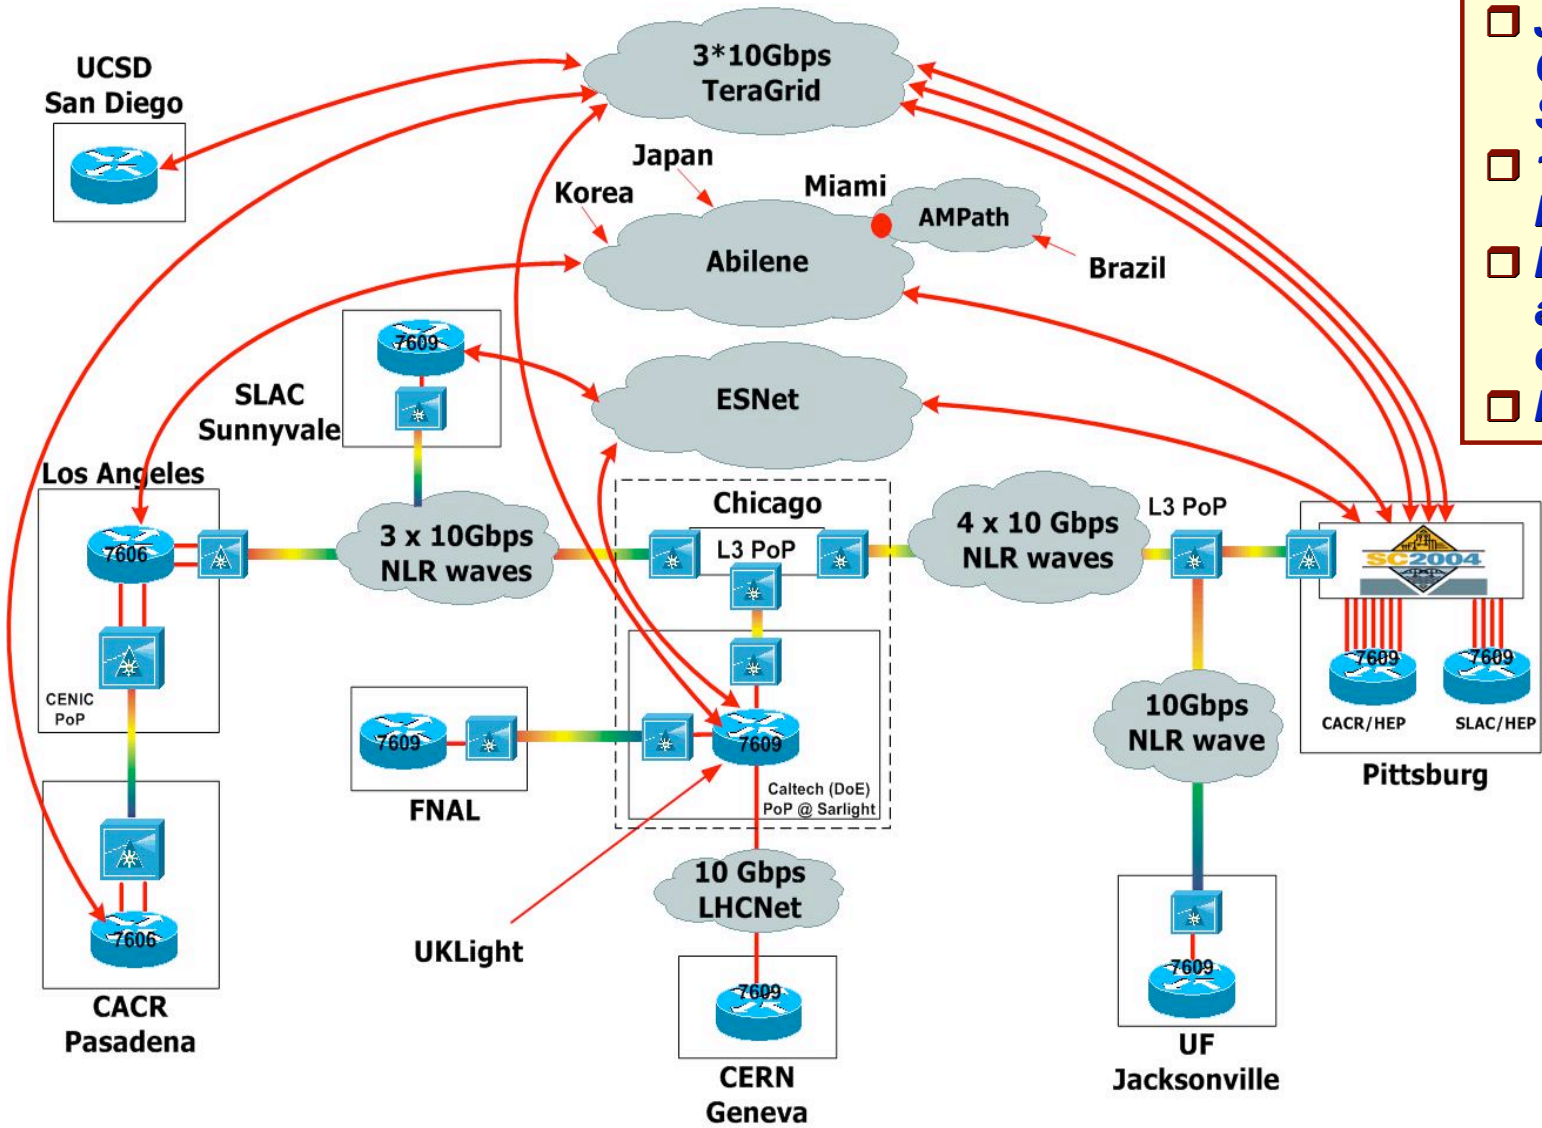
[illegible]
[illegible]
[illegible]
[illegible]
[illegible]
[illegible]
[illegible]
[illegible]

UCSD
San Diego

3*10Gbps
TeraGrid

Japan
Korea
Miami
AMPath
Abilene
Brazil

7609
SLAC
Sunnyvale

ESNet

Los Angeles
7606
CENIC
PoP

3 x 10Gbps
NLR waves

Chicago
L3 PoP

4 x 10 Gbps
NLR waves

L3 PoP

SC2004
7609
7609
CACR/HEP
SLAC/HEP
Pittsburg

7609
FNAL

7609
Caltech (DoE)
PoP @ Sarlight

10Gbps
NLR wave

7606
CACR
Pasadena

UKLight

10 Gbps
LHCNet

7609
CERN
Geneva

7609
UF
Jacksonville